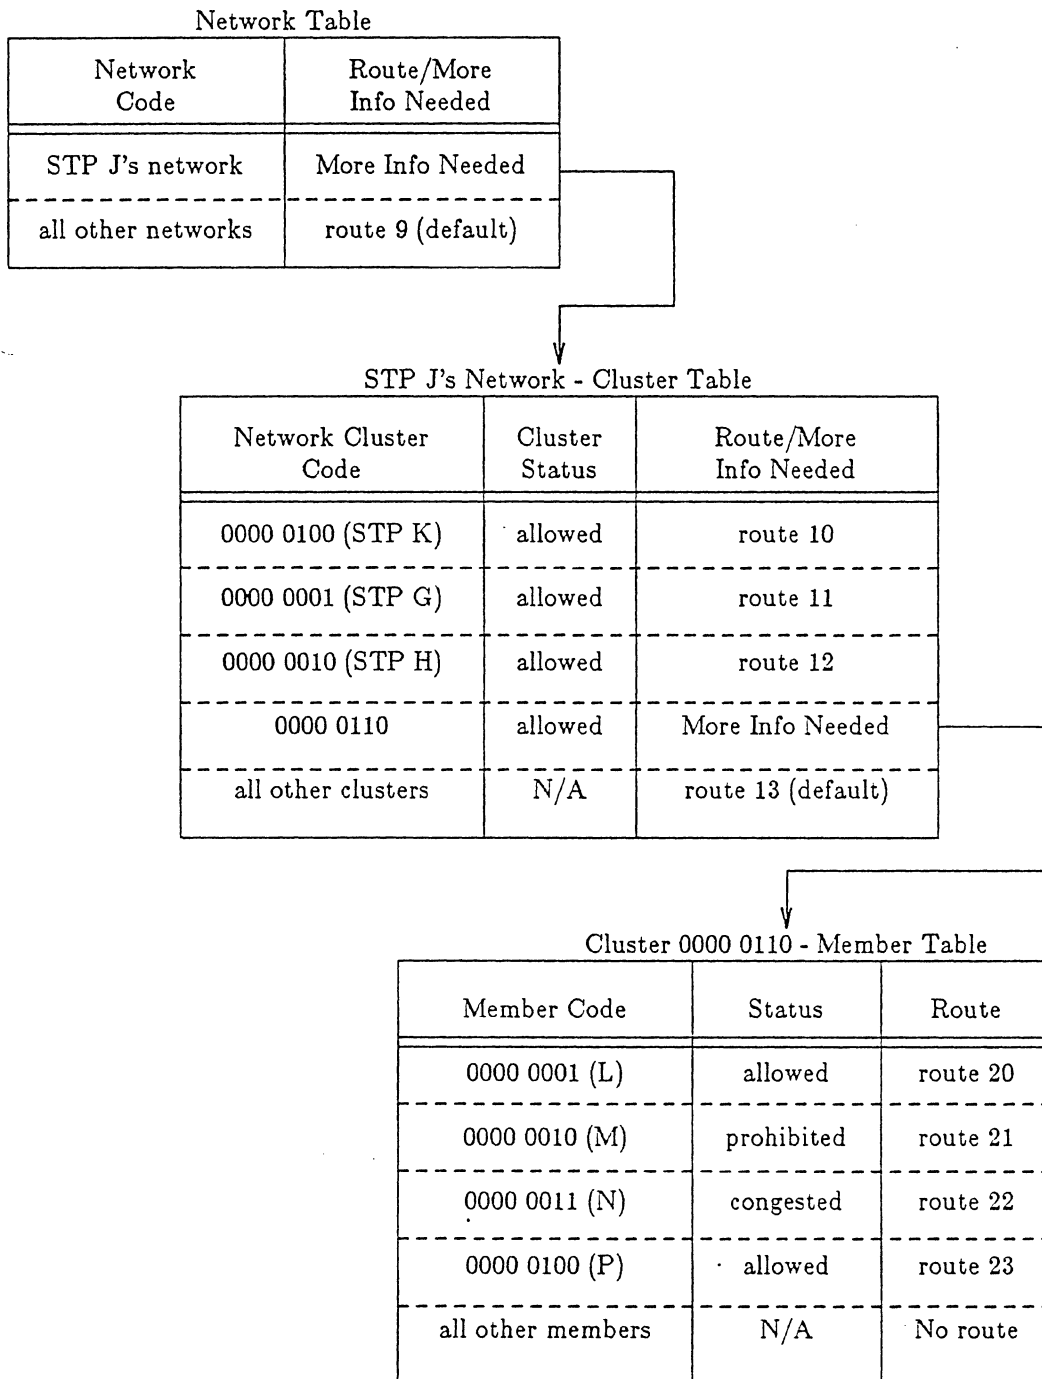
Network Table

| Network Code | Route/More Info Needed |
|---|---|
| STP J's network | More Info Needed |
| all other networks | route 9 (default) |

STP J's Network - Cluster Table

| Network Cluster Code | Cluster Status | Route/More Info Needed |
|---|---|---|
| 0000 0100 (STP K) | allowed | route 10 |
| 0000 0001 (STP G) | allowed | route 11 |
| 0000 0010 (STP H) | allowed | route 12 |
| 0000 0110 | allowed | More Info Needed |
| all other clusters | N/A | route 13 (default) |

Cluster 0000 0110 - Member Table

| Member Code | Status | Route |
|---|---|---|
| 0000 0001 (L) | allowed | route 20 |
| 0000 0010 (M) | prohibited | route 21 |
| 0000 0011 (N) | congested | route 22 |
| 0000 0100 (P) | allowed | route 23 |
| all other members | N/A | No route |